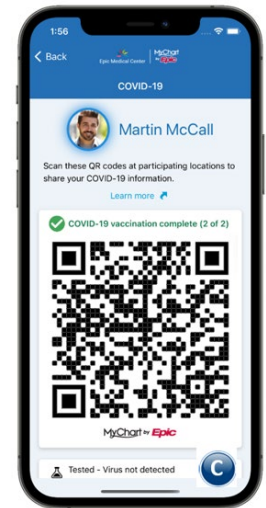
1:56

Back

Epic Medical Center

MyChart by Epic

COVID-19

Martin McCall

Scan these QR codes at participating locations to share your COVID-19 information.

Learn more

COVID-19 vaccination complete (2 of 2)

MyChart by Epic

Tested - Virus not detected

C